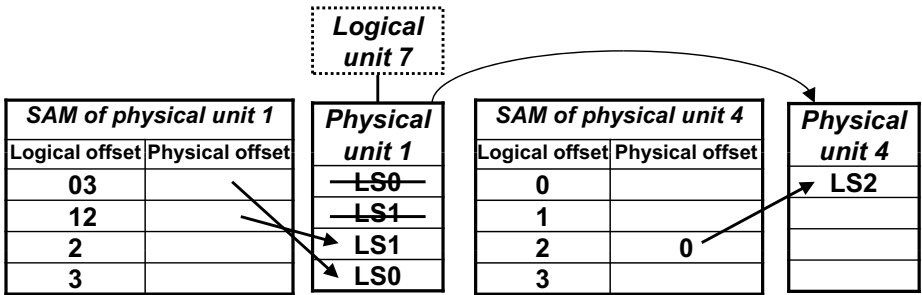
Logical unit 7

SAM of physical unit 1

| Logical offset | Physical offset |
|---|---|
| 03 | |
| 12 | |
| 2 | |
| 3 | |

Physical unit 1

LS0
LS1
LS1
LS0

SAM of physical unit 4

| Logical offset | Physical offset |
|---|---|
| 0 | |
| 1 | |
| 2 | 0 |
| 3 | |

Physical unit 4

LS2